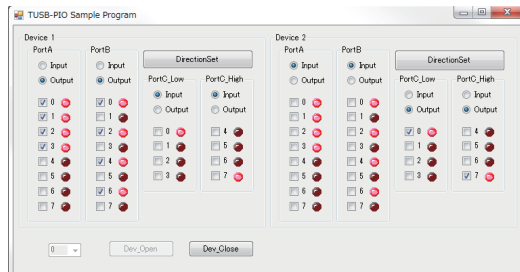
TUSB-PIO Sample Program

Device 1

PortA
Input
Output
0
1
2
3
4
5
6
7

PortB
Input
Output
0
1
2
3
4
5
6
7

DirectionSet

PortC_Low
Input
Output
0
1
2
3

PortC_High
Input
Output
4
5
6
7

Device 2

PortA
Input
Output
0
1
2
3
4
5
6
7

PortB
Input
Output
0
1
2
3
4
5
6
7

DirectionSet

PortC_Low
Input
Output
0
1
2
3

PortC_High
Input
Output
4
5
6
7

0

Dev_Open

Dev_Close